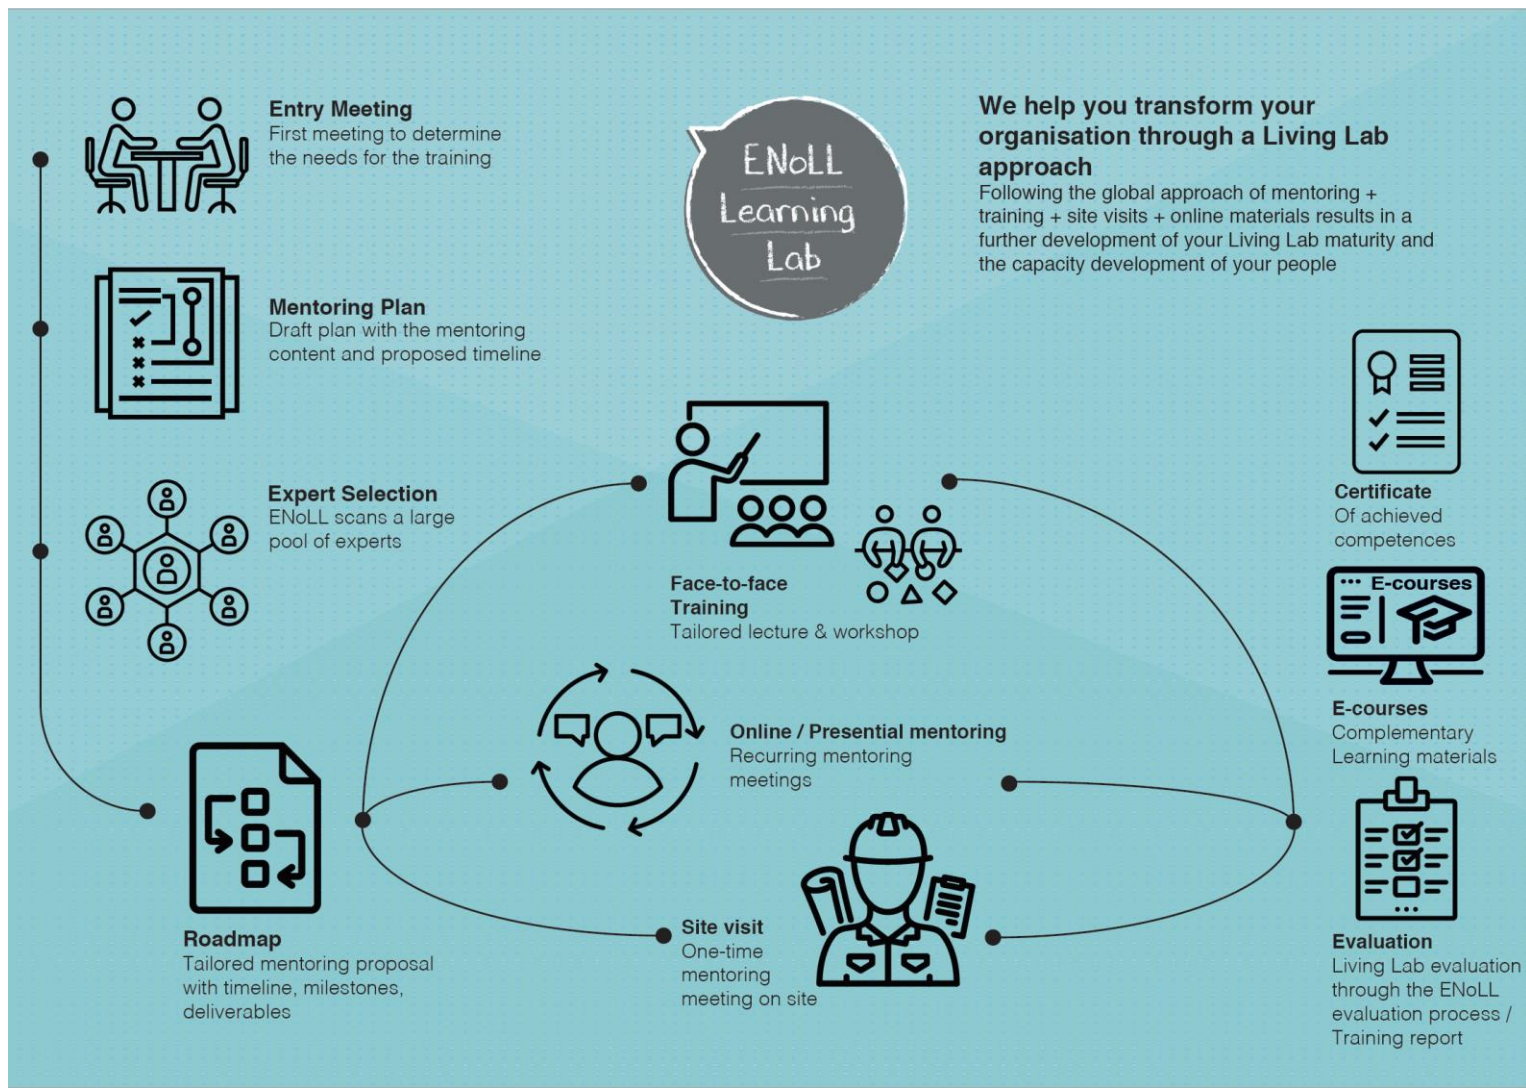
Entry Meeting
First meeting to determine the needs for the training

ENoLL Learning Lab

We help you transform your organisation through a Living Lab approach
Following the global approach of mentoring + training + site visits + online materials results in a further development of your Living Lab maturity and the capacity development of your people

Mentoring Plan
Draft plan with the mentoring content and proposed timeline

Expert Selection
ENoLL scans a large pool of experts

Face-to-face Training
Tailored lecture & workshop

Certificate
Of achieved competences

E-courses

E-courses
Complementary Learning materials

Online / Presential mentoring
Recurring mentoring meetings

Roadmap
Tailored mentoring proposal with timeline, milestones, deliverables

Site visit
One-time mentoring meeting on site

Evaluation
Living Lab evaluation through the ENoLL evaluation process / Training report